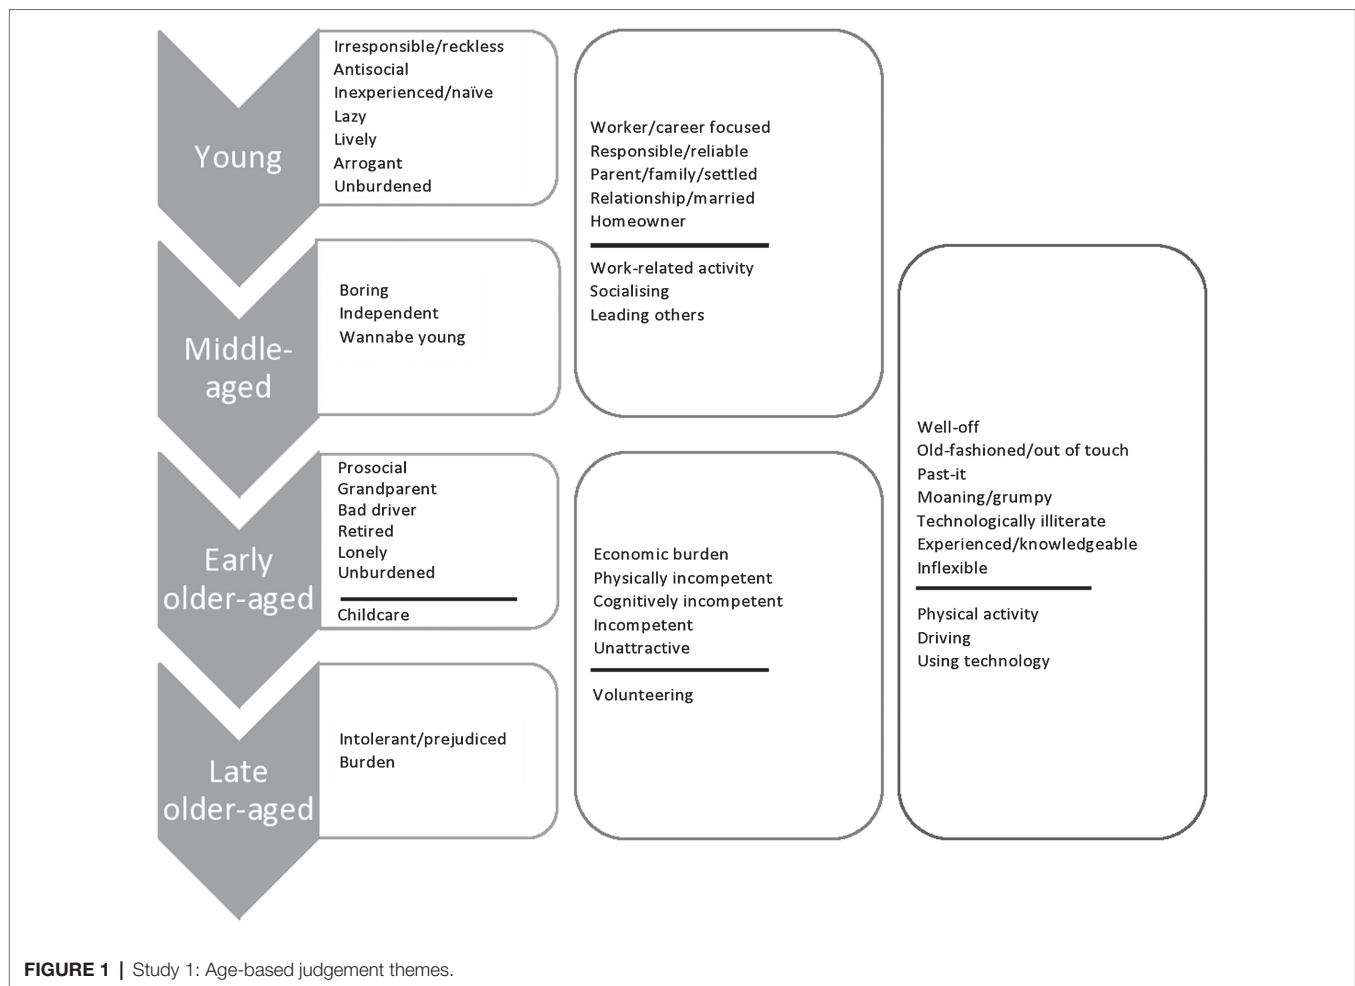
Young

Irresponsible/reckless
Antisocial
Inexperienced/naïve
Lazy
Lively
Arrogant
Unburdened

Middle-aged

Boring
Independent
Wannabe young

Early older-aged

Prosocial
Grandparent
Bad driver
Retired
Lonely
Unburdened

Childcare

Late older-aged

Intolerant/prejudiced
Burden

Worker/career focused
Responsible/reliable
Parent/family/settled
Relationship/married
Homeowner

Work-related activity
Socialising
Leading others

Economic burden
Physically incompetent
Cognitively incompetent
Incompetent
Unattractive

Volunteering

Well-off
Old-fashioned/out of touch
Past-it
Moaning/grumpy
Technologically illiterate
Experienced/knowledgeable
Inflexible

Physical activity
Driving
Using technology

FIGURE 1 | Study 1: Age-based judgement themes.